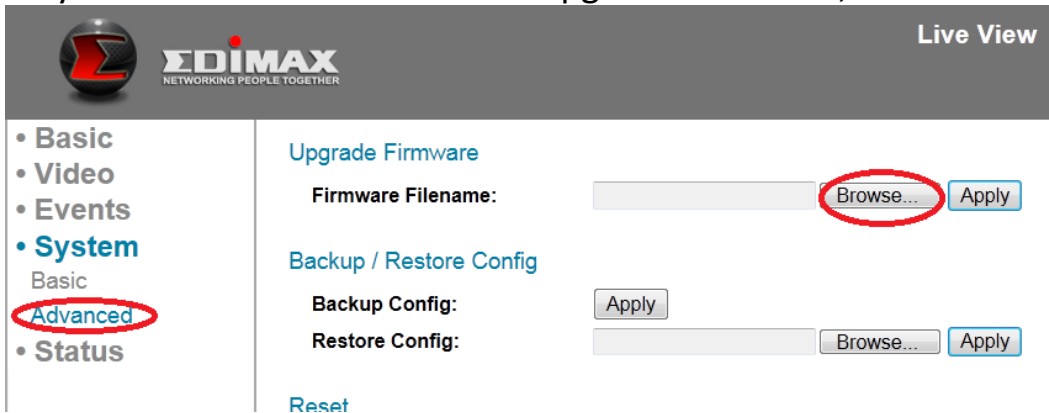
EDIMAX
NETWORKING PEOPLE TOGETHER

Live View

• Basic
• Video
• Events
• System
Basic
Advanced
• Status

Upgrade Firmware

Firmware Filename: Browse... Apply

Backup / Restore Config

Backup Config: Apply

Restore Config: Browse... Apply

Reset